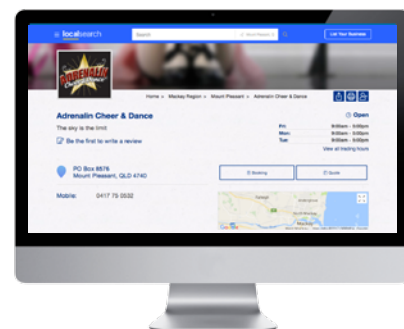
localsearch

Search

List Your Business

ADRENALIN Cheer & Dance

Home > Mackay Region > Mount Pleasant > Adrenalin Cheer & Dance

Adrenalin Cheer & Dance

The sky is the limit

Be the first to write a review

Open

Fri. 9:00am - 5:00pm
Mon. 9:00am - 5:00pm
Tue. 9:00am - 5:00pm

View all trading hours

PO Box 8576
Mount Pleasant, QLD 4740

Booking

Quote

Mobile: 0417 75 0550